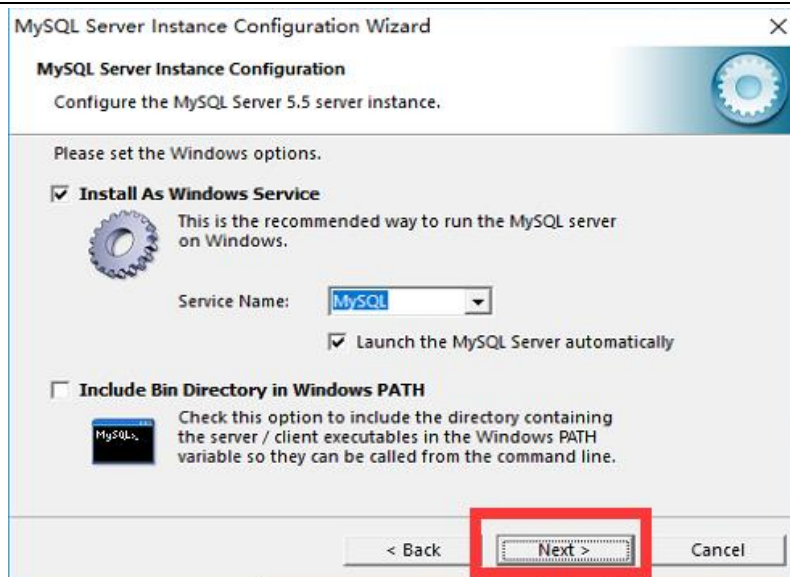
MySQL Server Instance Configuration Wizard ×

MySQL Server Instance Configuration

Configure the MySQL Server 5.5 server instance.

Please set the Windows options.

☑ Install As Windows Service

This is the recommended way to run the MySQL server on Windows.

Service Name: MySQL

☑ Launch the MySQL Server automatically

☐ Include Bin Directory in Windows PATH

MySQL>

Check this option to include the directory containing the server / client executables in the Windows PATH variable so they can be called from the command line.

< Back Next > Cancel